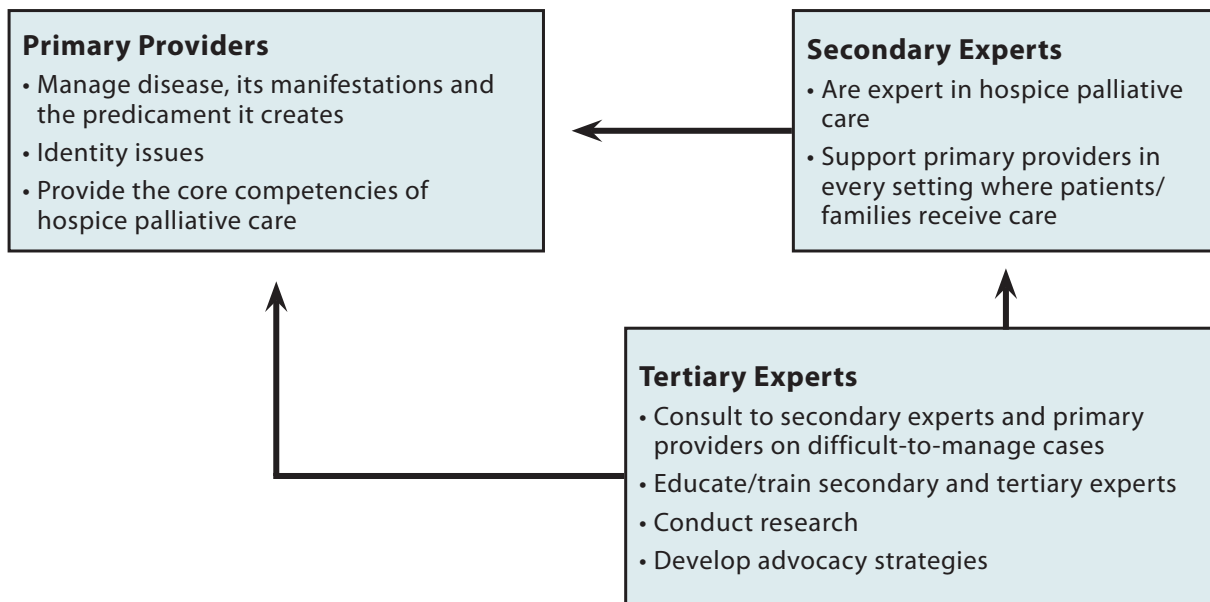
**Primary Providers**
• Manage disease, its manifestations and the predicament it creates
• Identity issues
• Provide the core competencies of hospice palliative care

**Secondary Experts**
• Are expert in hospice palliative care
• Support primary providers in every setting where patients/families receive care

**Tertiary Experts**
• Consult to secondary experts and primary providers on difficult-to-manage cases
• Educate/train secondary and tertiary experts
• Conduct research
• Develop advocacy strategies